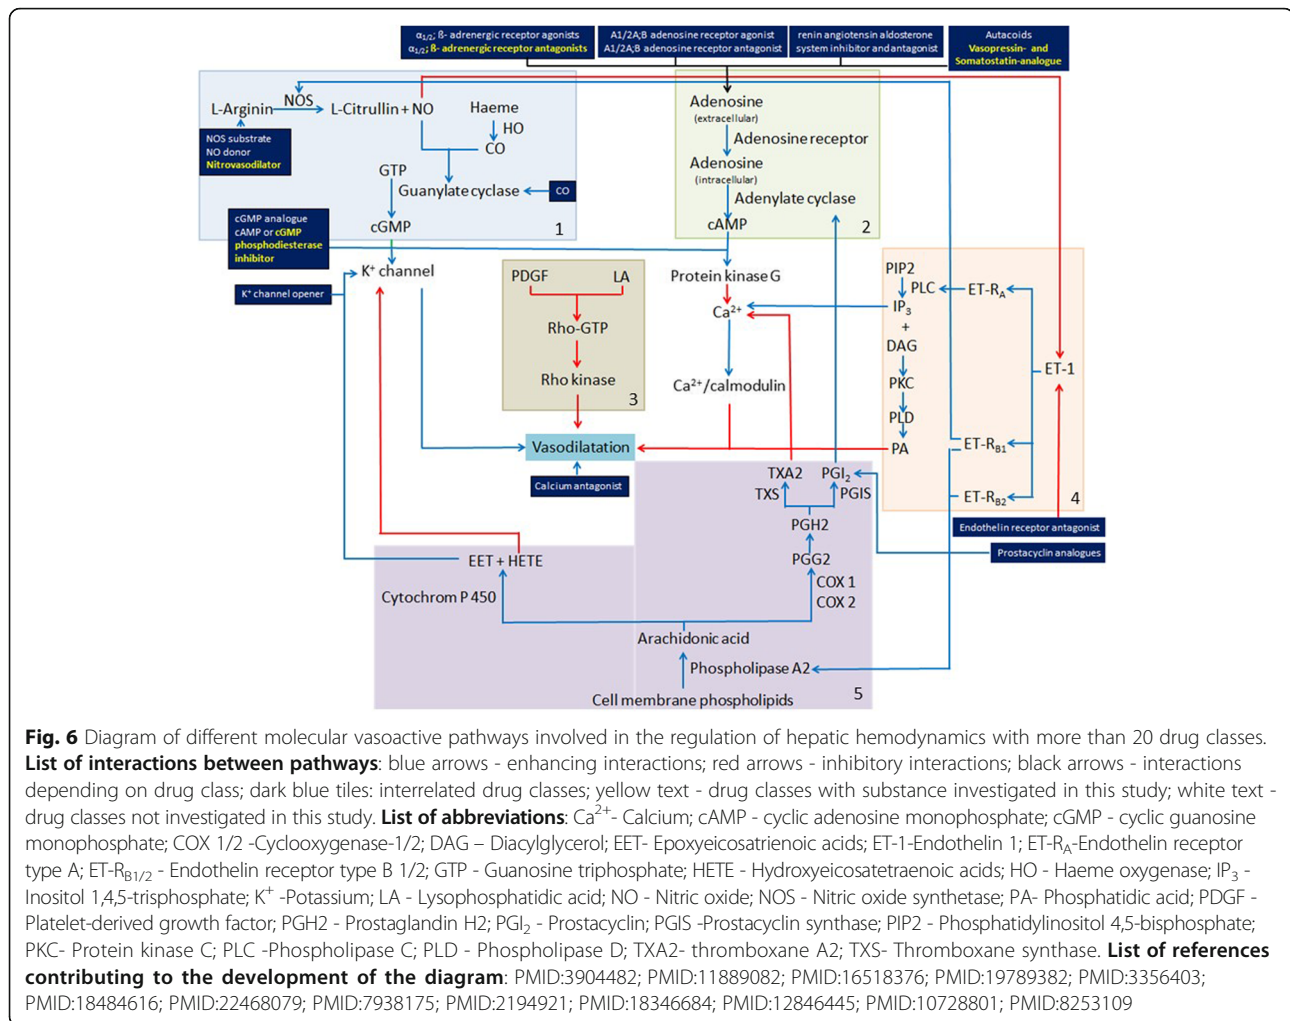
$\alpha_{1/2}$; ß- adrenergic receptor agonists
$\alpha_{1/2}$; ß- adrenergic receptor antagonists

A1/2A;B adenosine receptor agonist
A1/2A;B adenosine receptor antagonist

renin angiotensin aldosterone system inhibitor and antagonist

Autacoids
Vasopressin- and Somatostatin-analogue

L-Arginin NOS L-Citrullin + NO Haeme HO CO

NOS substrate
NO donor
Nitrovasodilator

GTP
Guanylate cyclase CO
cGMP 1

cGMP analogue
cAMP or cGMP phosphodiesterase inhibitor

Adenosine (extracellular)
Adenosine receptor
Adenosine (intracellular)
Adenylate cyclase
cAMP 2

K⁺ channel opener
K⁺ channel

PDGF LA
Rho-GTP
Rho kinase 3

Protein kinase G
Ca²⁺
Ca²⁺/calmodulin

PIP2
PLC ET-R$_A$
IP$_3$
+
DAG
PKC
PLD
PA
ET-1
ET-R$_{B1}$
ET-R$_{B2}$ 4

Endothelin receptor antagonist

Vasodilatation
Calcium antagonist

TXA2 PGI$_2$
TXS PGIS
PGH2
PGG2
COX 1
COX 2

Prostacyclin analogues

EET + HETE
Cytochrom P 450
Arachidonic acid
Phospholipase A2
Cell membrane phospholipids 5

**Fig. 6** Diagram of different molecular vasoactive pathways involved in the regulation of hepatic hemodynamics with more than 20 drug classes. **List of interactions between pathways**: blue arrows - enhancing interactions; red arrows - inhibitory interactions; black arrows - interactions depending on drug class; dark blue tiles: interrelated drug classes; yellow text - drug classes with substance investigated in this study; white text - drug classes not investigated in this study. **List of abbreviations**: Ca$^{2+}$- Calcium; cAMP - cyclic adenosine monophosphate; cGMP - cyclic guanosine monophosphate; COX 1/2 -Cyclooxygenase-1/2; DAG – Diacylglycerol; EET- Epoxyeicosatrienoic acids; ET-1-Endothelin 1; ET-R$_A$-Endothelin receptor type A; ET-R$_{B1/2}$ - Endothelin receptor type B 1/2; GTP - Guanosine triphosphate; HETE - Hydroxyeicosatetraenoic acids; HO - Haeme oxygenase; IP$_3$ - Inositol 1,4,5-trisphosphate; K$^+$ -Potassium; LA - Lysophosphatidic acid; NO - Nitric oxide; NOS - Nitric oxide synthetase; PA- Phosphatidic acid; PDGF - Platelet-derived growth factor; PGH2 - Prostaglandin H2; PGI$_2$ - Prostacyclin; PGIS -Prostacyclin synthase; PIP2 - Phosphatidylinositol 4,5-bisphosphate; PKC- Protein kinase C; PLC -Phospholipase C; PLD - Phospholipase D; TXA2- thromboxane A2; TXS- Thromboxane synthase. **List of references contributing to the development of the diagram**: PMID:3904482; PMID:11889082; PMID:16518376; PMID:19789382; PMID:3356403; PMID:18484616; PMID:22468079; PMID:7938175; PMID:2194921; PMID:18346684; PMID:12846445; PMID:10728801; PMID:8253109